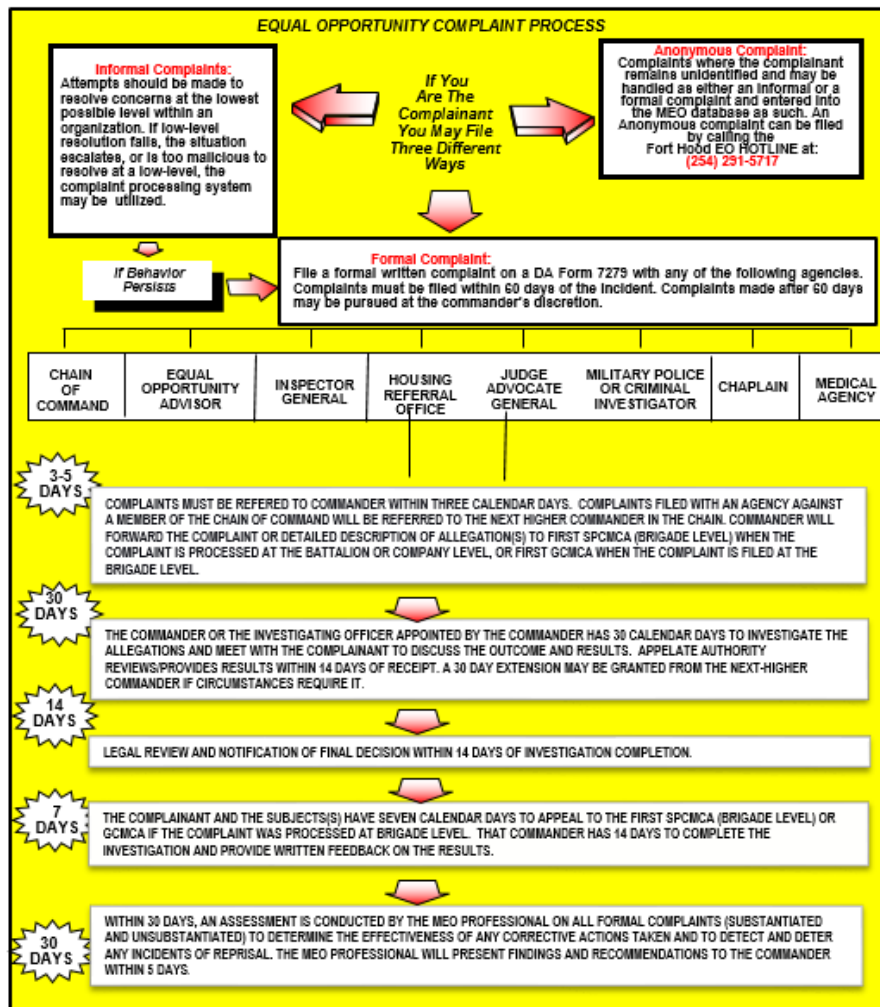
EQUAL OPPORTUNITY COMPLAINT PROCESS

Informal Complaints:
Attempts should be made to resolve concerns at the lowest possible level within an organization. If low-level resolution fails, the situation escalates, or is too malicious to resolve at a low-level, the complaint processing system may be utilized.

If You Are The Complainant You May File Three Different Ways

Anonymous Complaint:
Complaints where the complainant remains unidentified and may be handled as either an informal or a formal complaint and entered into the MEO database as such. An Anonymous complaint can be filed by calling the Fort Hood EO HOTLINE at:
(254) 291-5717

If Behavior Persists

Formal Complaint:
File a formal written complaint on a DA Form 7279 with any of the following agencies. Complaints must be filed within 60 days of the incident. Complaints made after 60 days may be pursued at the commander's discretion.

| CHAIN OF COMMAND | EQUAL OPPORTUNITY ADVISOR | INSPECTOR GENERAL | HOUSING REFERRAL OFFICE | JUDGE ADVOCATE GENERAL | MILITARY POLICE OR CRIMINAL INVESTIGATOR | CHAPLAIN | MEDICAL AGENCY |
|---|---|---|---|---|---|---|---|

3-5 DAYS
COMPLAINTS MUST BE REFERED TO COMMANDER WITHIN THREE CALENDAR DAYS. COMPLAINTS FILED WITH AN AGENCY AGAINST A MEMBER OF THE CHAIN OF COMMAND WILL BE REFERRED TO THE NEXT HIGHER COMMANDER IN THE CHAIN. COMMANDER WILL FORWARD THE COMPLAINT OR DETAILED DESCRIPTION OF ALLEGATION(S) TO FIRST SPCMCA (BRIGADE LEVEL) WHEN THE COMPLAINT IS PROCESSED AT THE BATTALION OR COMPANY LEVEL, OR FIRST GCMCA WHEN THE COMPLAINT IS FILED AT THE BRIGADE LEVEL.

30 DAYS
THE COMMANDER OR THE INVESTIGATING OFFICER APPOINTED BY THE COMMANDER HAS 30 CALENDAR DAYS TO INVESTIGATE THE ALLEGATIONS AND MEET WITH THE COMPLAINANT TO DISCUSS THE OUTCOME AND RESULTS. APPELATE AUTHORITY REVIEWS/PROVIDES RESULTS WITHIN 14 DAYS OF RECEIPT. A 30 DAY EXTENSION MAY BE GRANTED FROM THE NEXT-HIGHER COMMANDER IF CIRCUMSTANCES REQUIRE IT.

14 DAYS
LEGAL REVIEW AND NOTIFICATION OF FINAL DECISION WITHIN 14 DAYS OF INVESTIGATION COMPLETION.

7 DAYS
THE COMPLAINANT AND THE SUBJECTS(S) HAVE SEVEN CALENDAR DAYS TO APPEAL TO THE FIRST SPCMCA (BRIGADE LEVEL) OR GCMCA IF THE COMPLAINT WAS PROCESSED AT BRIGADE LEVEL. THAT COMMANDER HAS 14 DAYS TO COMPLETE THE INVESTIGATION AND PROVIDE WRITTEN FEEDBACK ON THE RESULTS.

30 DAYS
WITHIN 30 DAYS, AN ASSESSMENT IS CONDUCTED BY THE MEO PROFESSIONAL ON ALL FORMAL COMPLAINTS (SUBSTANTIATED AND UNSUBSTANTIATED) TO DETERMINE THE EFFECTIVENESS OF ANY CORRECTIVE ACTIONS TAKEN AND TO DETECT AND DETER ANY INCIDENTS OF REPRISAL. THE MEO PROFESSIONAL WILL PRESENT FINDINGS AND RECOMMENDATIONS TO THE COMMANDER WITHIN 5 DAYS.